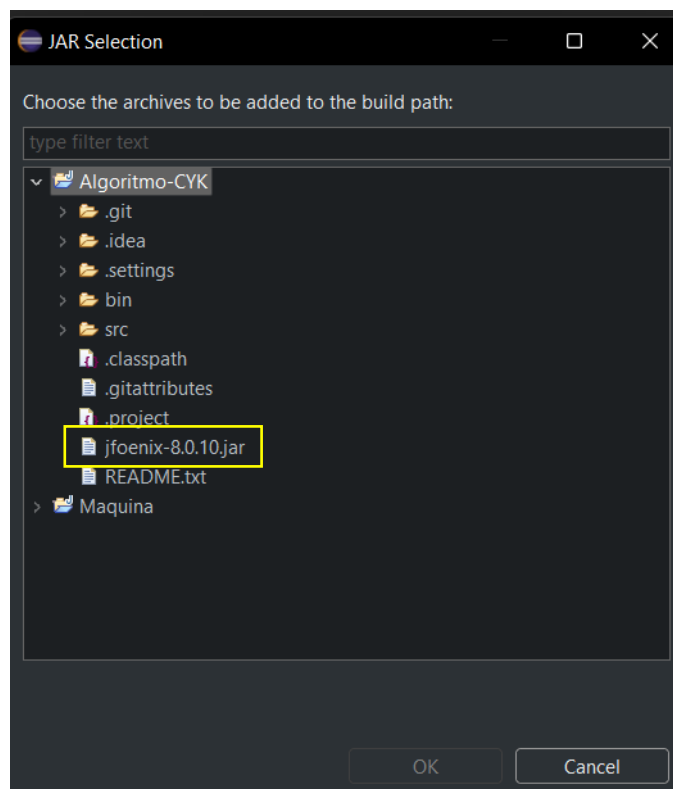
JAR Selection

Choose the archives to be added to the build path:

type filter text

Algoritmo-CYK
.git
.idea
.settings
bin
src
.classpath
.gitattributes
.project
jfoenix-8.0.10.jar
README.txt
Maquina

OK
Cancel